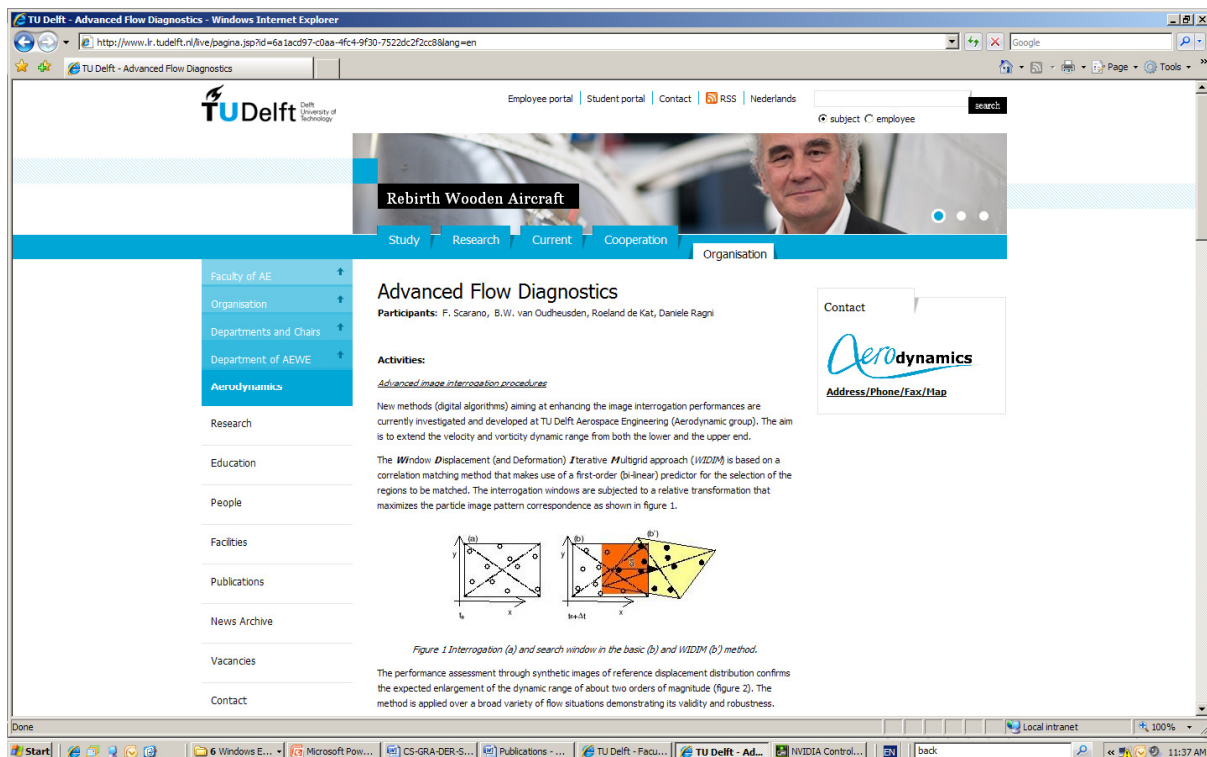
TU Delft - Advanced Flow Diagnostics - Windows Internet Explorer

http://www.lr.tudelft.nl/live/pagina.jsp?id=6a1acd97-c0aa-4fc4-9f30-7522dc2f2cc8&lang=en

Google

TU Delft - Advanced Flow Diagnostics

Page • Tools •

TU Delft Delft University of Technology

Employee portal | Student portal | Contact | RSS | Nederlands

search

subject employee

Rebirth Wooden Aircraft

Study Research Current Cooperation Organisation

Faculty of AE
Organisation
Departments and Chairs
Department of AEWE
Aerodynamics
Research
Education
People
Facilities
Publications
News Archive
Vacancies
Contact

Advanced Flow Diagnostics

**Participants**: F. Scarano, B.W. van Oudheusden, Roeland de Kat, Daniele Ragni

**Activities:**

Advanced image interrogation procedures

New methods (digital algorithms) aiming at enhancing the image interrogation performances are currently investigated and developed at TU Delft Aerospace Engineering (Aerodynamic group). The aim is to extend the velocity and vorticity dynamic range from both the lower and the upper end.

The Window Displacement (and Deformation) Iterative Multigrid approach (WIDIM) is based on a correlation matching method that makes use of a first-order (bi-linear) predictor for the selection of the regions to be matched. The interrogation windows are subjected to a relative transformation that maximizes the particle image pattern correspondence as shown in figure 1.

(a) y x $t_0$ (b) (b') y x $t_0+\Delta t$

Figure 1 Interrogation (a) and search window in the basic (b) and WIDIM (b') method.

The performance assessment through synthetic images of reference displacement distribution confirms the expected enlargement of the dynamic range of about two orders of magnitude (figure 2). The method is applied over a broad variety of flow situations demonstrating its validity and robustness.

Contact

Aerodynamics

Address/Phone/Fax/Map

Done Local intranet 100%

Start 6 Windows E... Microsoft Pow... CS-GRA-DER-S... Publications - ... TU Delft - Facu... TU Delft - Ad... NVIDIA Control... EN back 11:37 AM